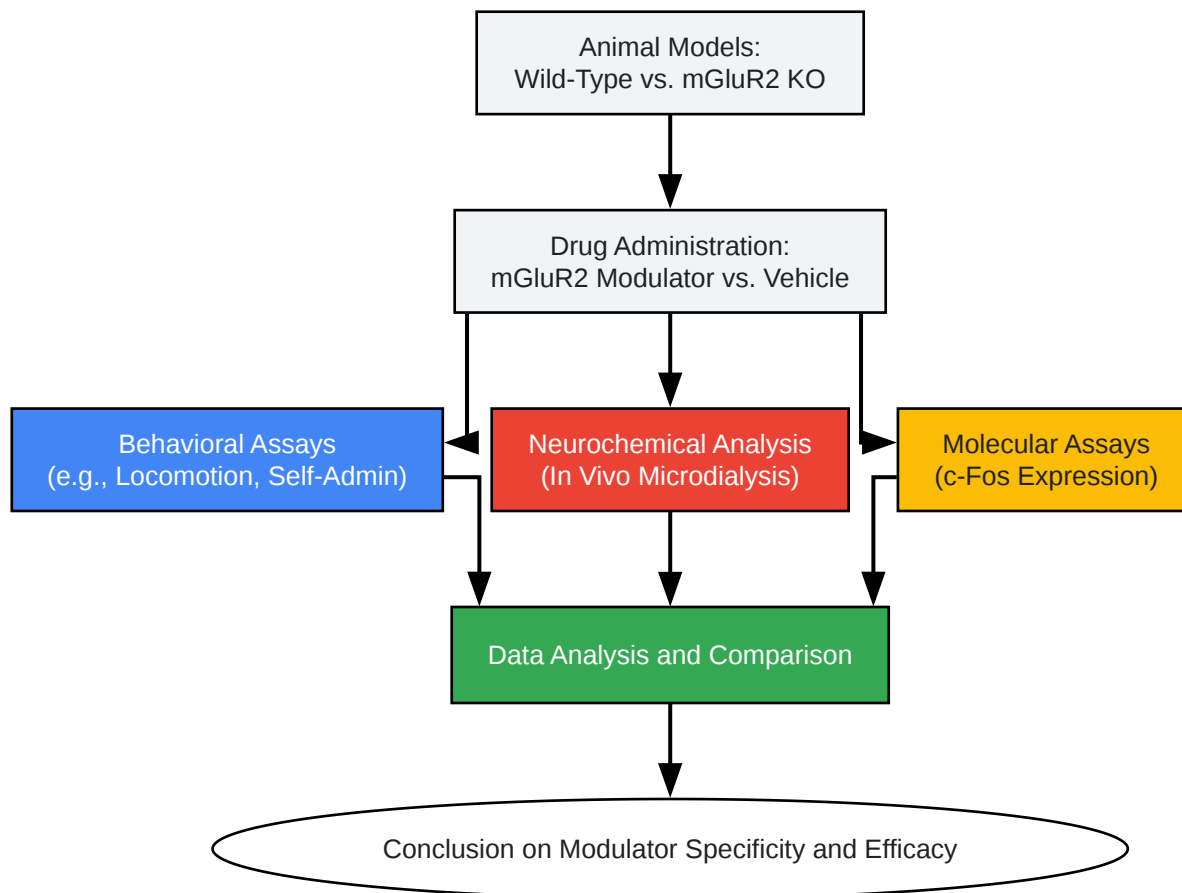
Animal Models:
Wild-Type vs. mGluR2 KO

Drug Administration:
mGluR2 Modulator vs. Vehicle

Behavioral Assays
(e.g., Locomotion, Self-Admin)

Neurochemical Analysis
(In Vivo Microdialysis)

Molecular Assays
(c-Fos Expression)

Data Analysis and Comparison

Conclusion on Modulator Specificity and Efficacy